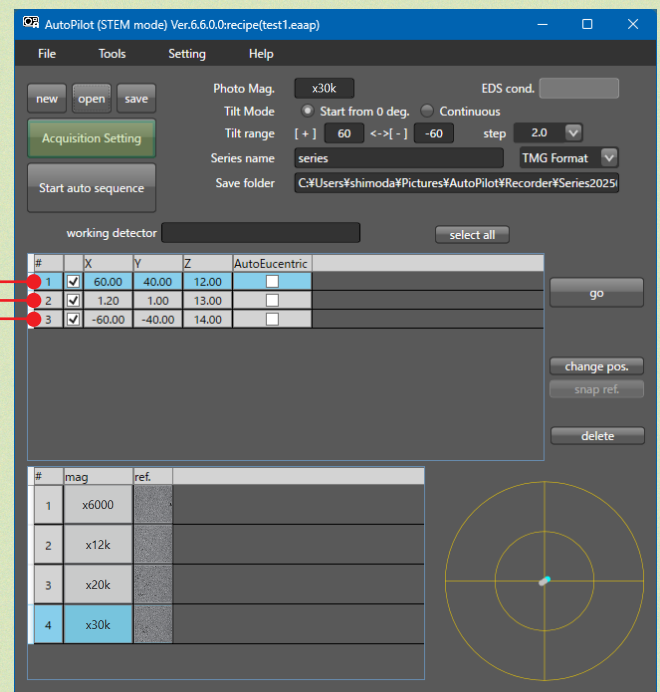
AutoPilot (STEM mode) Ver.6.6.0.0:recipe(test1.eaap)

File Tools Setting Help

new open save

Acquisition Setting

Start auto sequence

Photo Mag. x30k

EDS cond.

Tilt Mode Start from 0 deg. Continuous

Tilt range [ + ] 60 <->[ - ] -60 step 2.0

Series name series TMG Format

Save folder C:¥Users¥shimoda¥Pictures¥AutoPilot¥Recorder¥Series2025

working detector

select all

| # | | X | Y | Z | AutoEucentric |
|---|---|---|---|---|---|
| 1 | ✓ | 60.00 | 40.00 | 12.00 | |
| 2 | ✓ | 1.20 | 1.00 | 13.00 | |
| 3 | ✓ | -60.00 | -40.00 | 14.00 | |

go

change pos.

snap ref.

delete

| # | mag | ref. |
|---|---|---|
| 1 | x6000 | |
| 2 | x12k | |
| 3 | x20k | |
| 4 | x30k | |